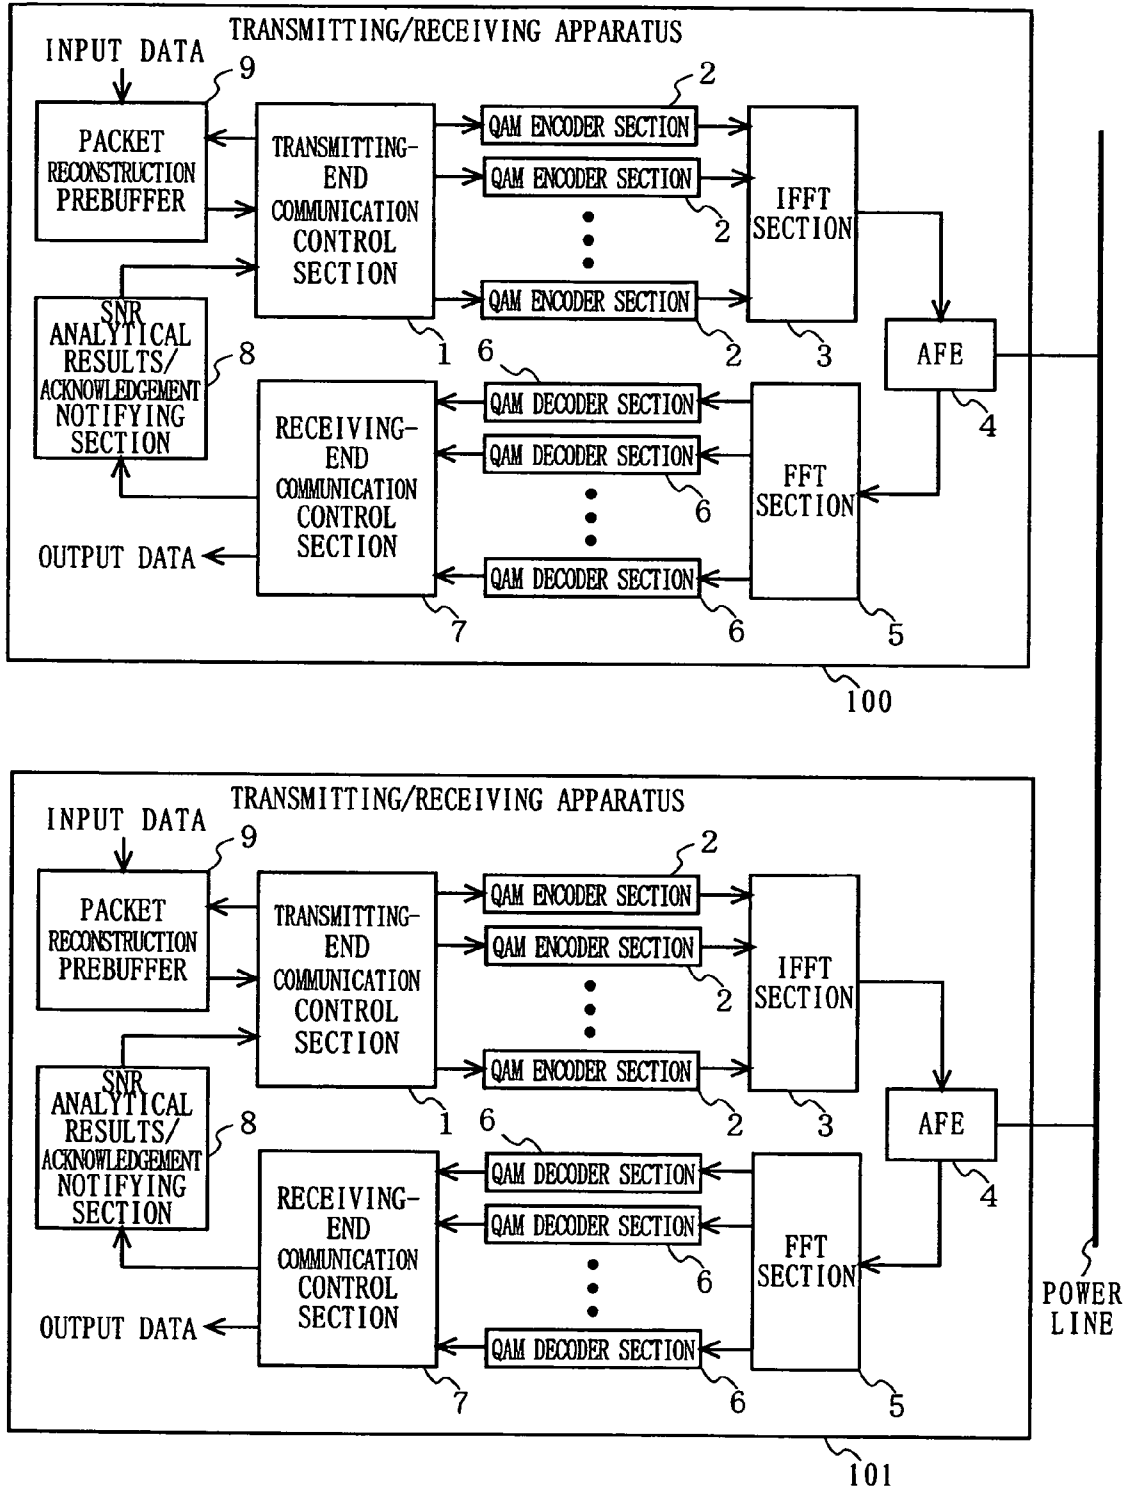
TRANSMITTING/RECEIVING APPARATUS

INPUT DATA

9

PACKET RECONSTRUCTION PREBUFFER

TRANSMITTING-END COMMUNICATION CONTROL SECTION

2

QAM ENCODER SECTION

QAM ENCODER SECTION

2

QAM ENCODER SECTION

IFFT SECTION

SNR ANALYTICAL RESULTS/ ACKNOWLEDGEMENT NOTIFYING SECTION

8

1

6

2

3

AFE

RECEIVING-END COMMUNICATION CONTROL SECTION

QAM DECODER SECTION

QAM DECODER SECTION

4

FFT SECTION

6

OUTPUT DATA

QAM DECODER SECTION

7

6

5

100

TRANSMITTING/RECEIVING APPARATUS

INPUT DATA

9

PACKET RECONSTRUCTION PREBUFFER

TRANSMITTING-END COMMUNICATION CONTROL SECTION

2

QAM ENCODER SECTION

QAM ENCODER SECTION

2

QAM ENCODER SECTION

IFFT SECTION

SNR ANALYTICAL RESULTS/ ACKNOWLEDGEMENT NOTIFYING SECTION

8

1

6

2

3

AFE

RECEIVING-END COMMUNICATION CONTROL SECTION

QAM DECODER SECTION

QAM DECODER SECTION

4

FFT SECTION

6

OUTPUT DATA

QAM DECODER SECTION

7

6

5

101

POWER LINE